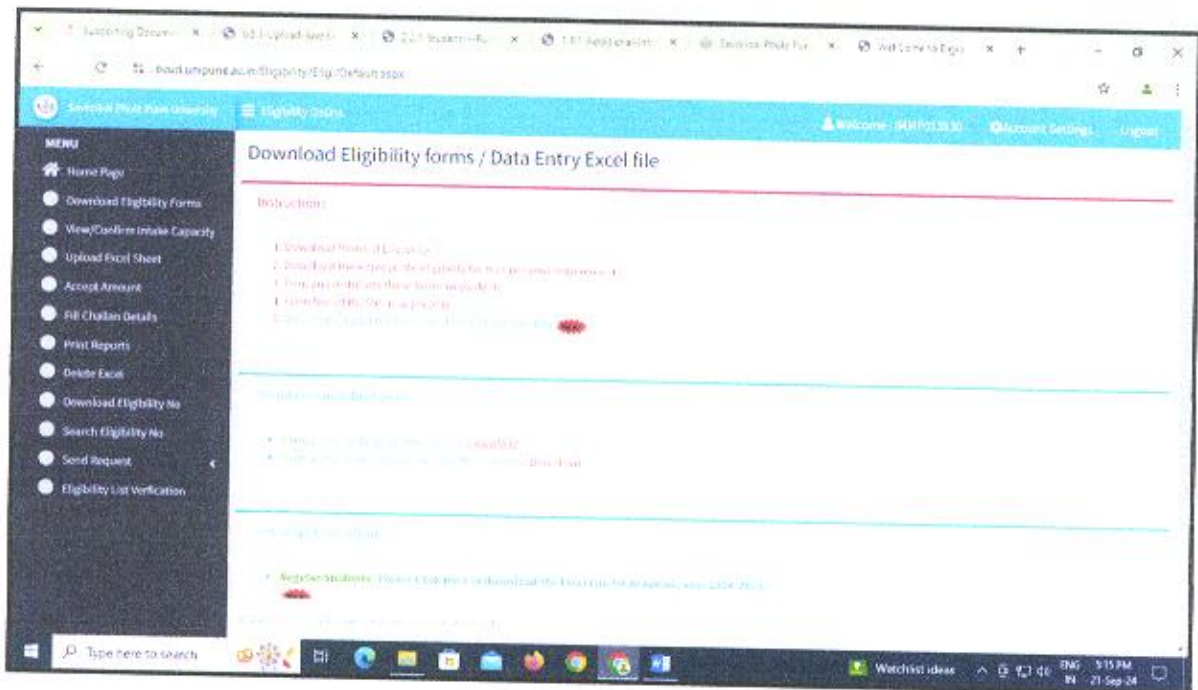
Supporting Docum... × 6.3.1 Upload laws... × 2.2.1 Student - Fu... × 1.8.1 Registration... × Savitribai Phule Pun... × Welcome to Eligi... × +

bcud.unipune.ac.in/Eligibility/Eligi/Default.aspx

Savitribai Phule Pune University ☰ Eligibility Online Welcome : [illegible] Account Settings Logout

MENU
Home Page
Download Eligibility Forms
View/Confirm Intake Capacity
Upload Excel Sheet
Accept Amount
Fill Challan Details
Print Reports
Delete Excel
Download Eligibility No
Search Eligibility No
Send Request
Eligibility List Verification

Download Eligibility forms / Data Entry Excel file

Instruction

1. Download Form of Eligibility.
2. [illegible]
3. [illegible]
4. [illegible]
5. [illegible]

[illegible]

• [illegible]
• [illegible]

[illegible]

• Regular Students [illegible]

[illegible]

Type here to search

Watchlist ideas ENG IN 5:15 PM 21-Sep-24